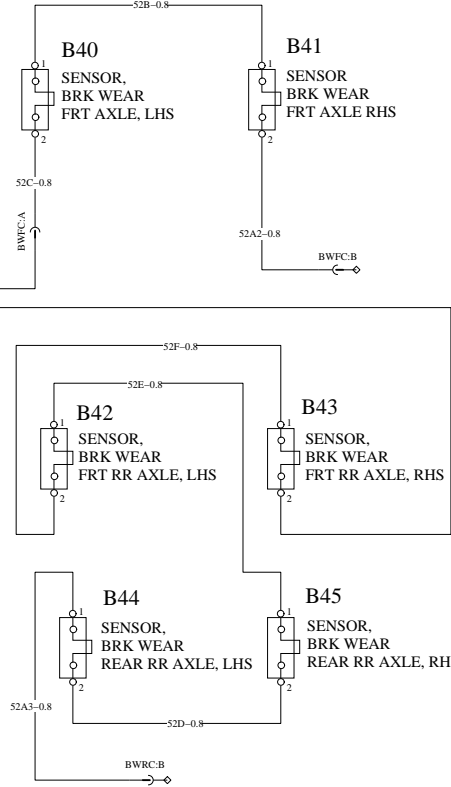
52B–0.8

B40
1
SENSOR,
BRK WEAR
FRT AXLE, LHS
2

B41
1
SENSOR
BRK WEAR
FRT AXLE RHS
2

52C–0.8
BWFC:A

52A2–0.8
BWFC:B

52F–0.8
52E–0.8

B42
1
SENSOR,
BRK WEAR
FRT RR AXLE, LHS
2

B43
1
SENSOR,
BRK WEAR
FRT RR AXLE, RHS
2

B44
1
SENSOR,
BRK WEAR
REAR RR AXLE, LHS
2

B45
1
SENSOR,
BRK WEAR
REAR RR AXLE, RH
2

52A3–0.8
52D–0.8
BWRC:B